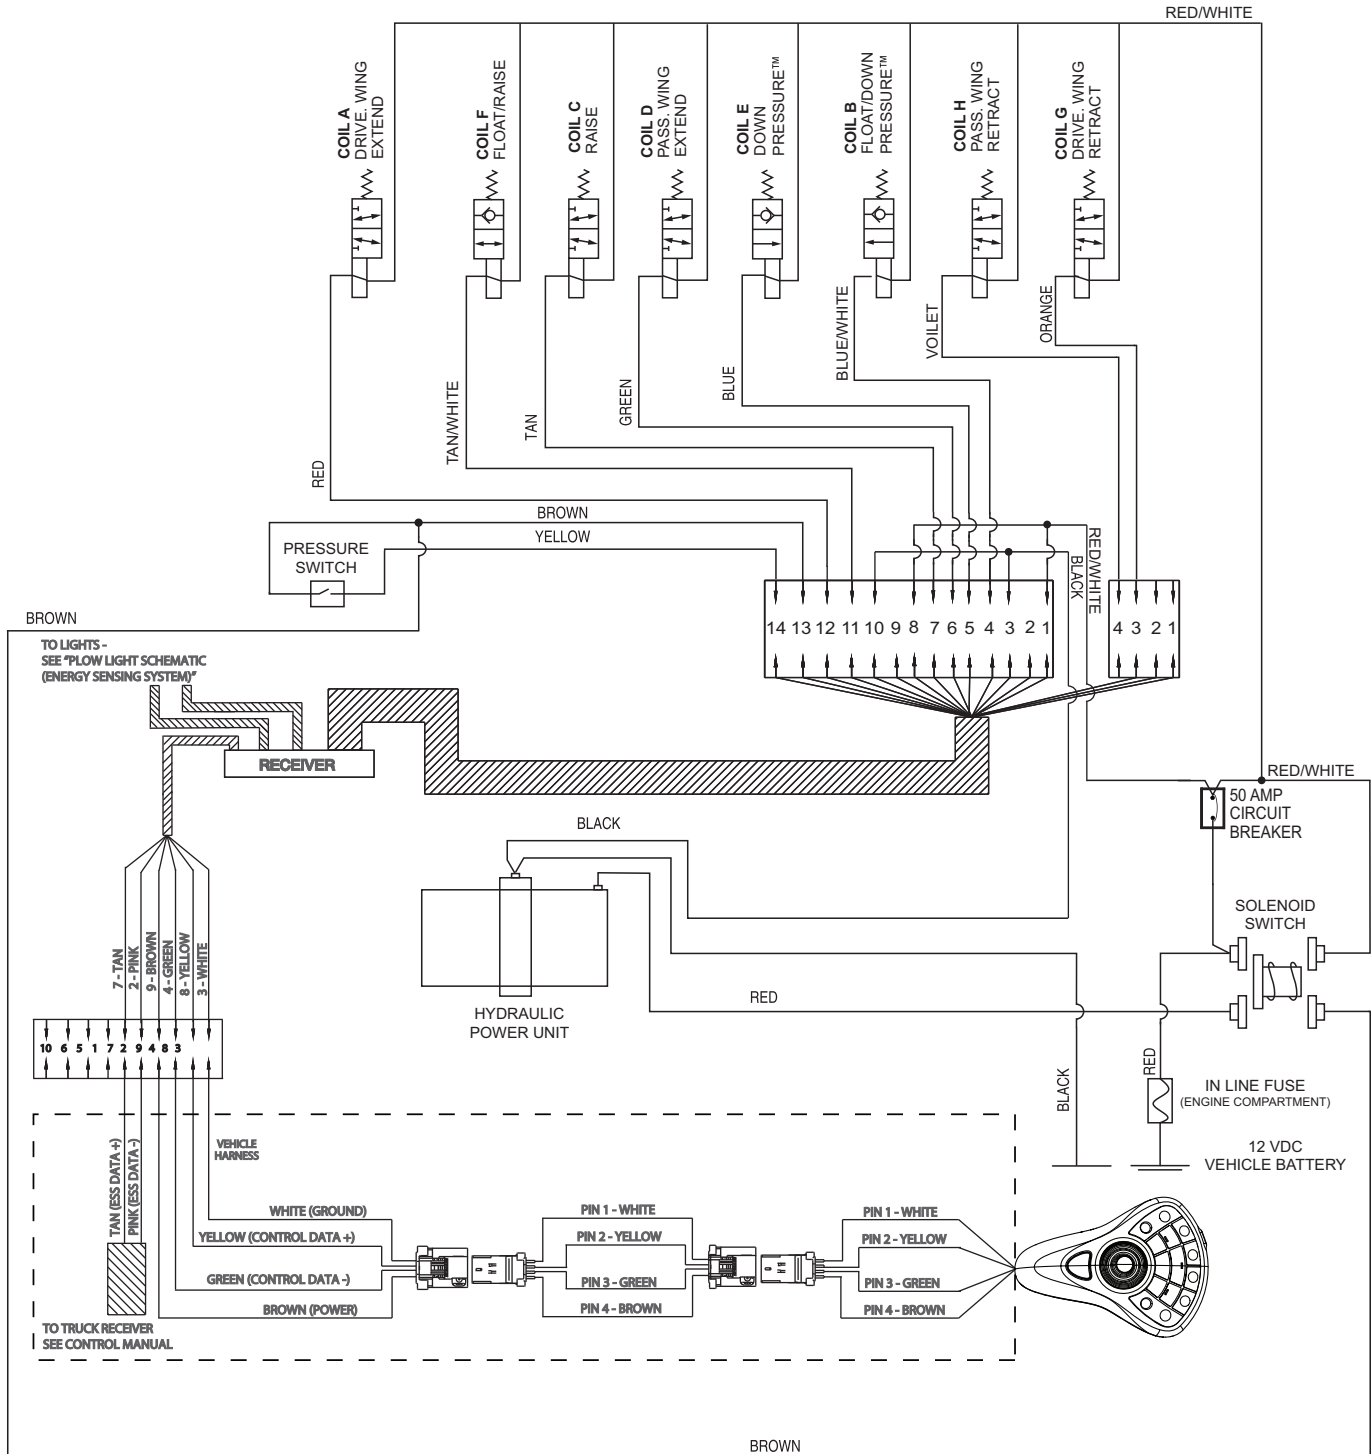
RED/WHITE

COIL A
DRIVE. WING
EXTEND

COIL F
FLOAT/RAISE

COIL C
RAISE

COIL D
PASS. WING
EXTEND

COIL E
DOWN
PRESSURE™

COIL B
FLOAT/DOWN
PRESSURE™

COIL H
PASS. WING
RETRACT

COIL G
DRIVE. WING
RETRACT

RED
TAN/WHITE
TAN
GREEN
BLUE
BLUE/WHITE
VOILET
ORANGE

BROWN
YELLOW
PRESSURE SWITCH
RED/WHITE
BLACK

14 13 12 11 10 9 8 7 6 5 4 3 2 1
4 3 2 1

BROWN

TO LIGHTS - SEE "PLOW LIGHT SCHEMATIC (ENERGY SENSING SYSTEM)"

RECEIVER

RED/WHITE
50 AMP CIRCUIT BREAKER

BLACK

SOLENOID SWITCH

7 - TAN
2 - PINK
9 - BROWN
4 - GREEN
8 - YELLOW
3 - WHITE

HYDRAULIC POWER UNIT

RED

10 6 5 1 7 2 9 4 8 3

RED
BLACK
IN LINE FUSE
(ENGINE COMPARTMENT)
12 VDC
VEHICLE BATTERY

TAN (ESS DATA +)
PINK (ESS DATA -)
VEHICLE HARNESS

WHITE (GROUND)
YELLOW (CONTROL DATA +)
GREEN (CONTROL DATA -)
BROWN (POWER)

PIN 1 - WHITE
PIN 2 - YELLOW
PIN 3 - GREEN
PIN 4 - BROWN

PIN 1 - WHITE
PIN 2 - YELLOW
PIN 3 - GREEN
PIN 4 - BROWN

TO TRUCK RECEIVER
SEE CONTROL MANUAL

BROWN